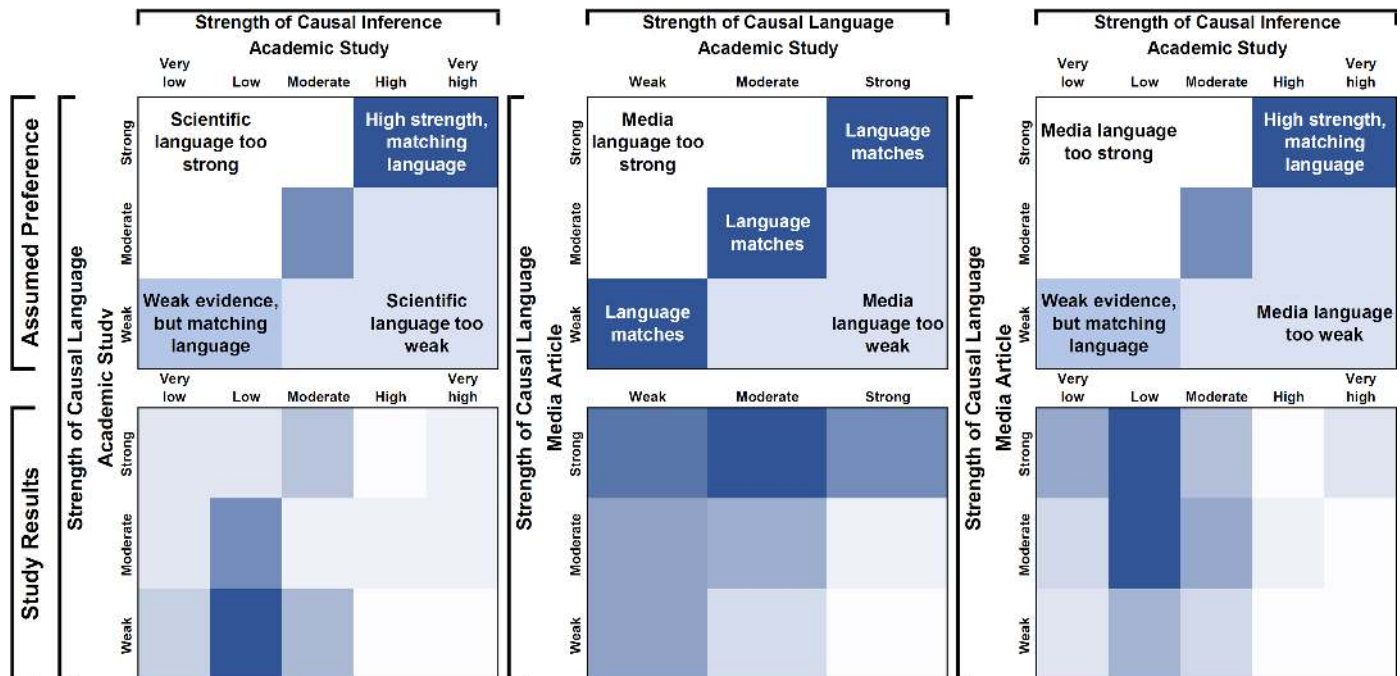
Strength of Causal Inference
Academic Study
Very low | Low | Moderate | High | Very high

Assumed Preference

Strength of Causal Language
Academic Study

Strong
Moderate
Weak

Scientific language too strong

High strength, matching language

Weak evidence, but matching language

Scientific language too weak

Very low | Low | Moderate | High | Very high

Study Results

Strong
Moderate
Weak

Strength of Causal Language
Academic Study
Weak | Moderate | Strong

Strength of Causal Language
Media Article

Strong
Moderate
Weak

Media language too strong

Language matches

Language matches

Language matches

Media language too weak

Weak | Moderate | Strong

Strong
Moderate
Weak

Strength of Causal Inference
Academic Study
Very low | Low | Moderate | High | Very high

Strength of Causal Language
Media Article

Strong
Moderate
Weak

Media language too strong

High strength, matching language

Weak evidence, but matching language

Media language too weak

Very low | Low | Moderate | High | Very high

Strong
Moderate
Weak